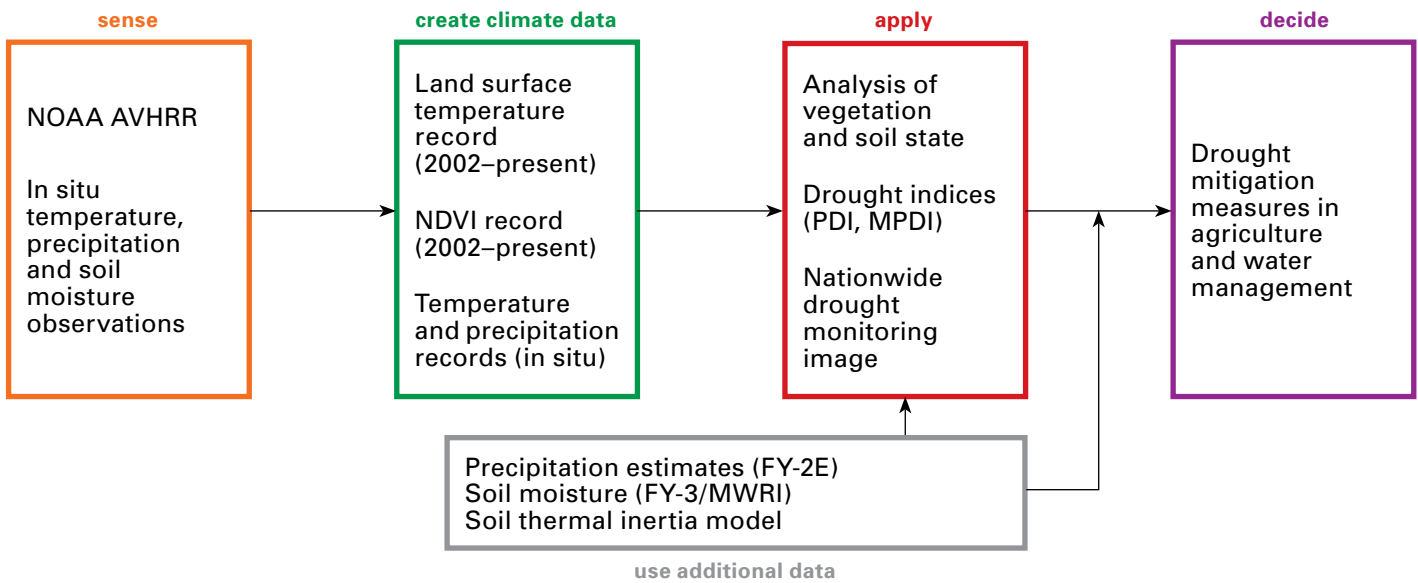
sense

NOAA AVHRR

In situ temperature, precipitation and soil moisture observations

create climate data

Land surface temperature record (2002–present)

NDVI record (2002–present)

Temperature and precipitation records (in situ)

apply

Analysis of vegetation and soil state

Drought indices (PDI, MPDI)

Nationwide drought monitoring image

decide

Drought mitigation measures in agriculture and water management

Precipitation estimates (FY-2E)
Soil moisture (FY-3/MWRI)
Soil thermal inertia model

use additional data